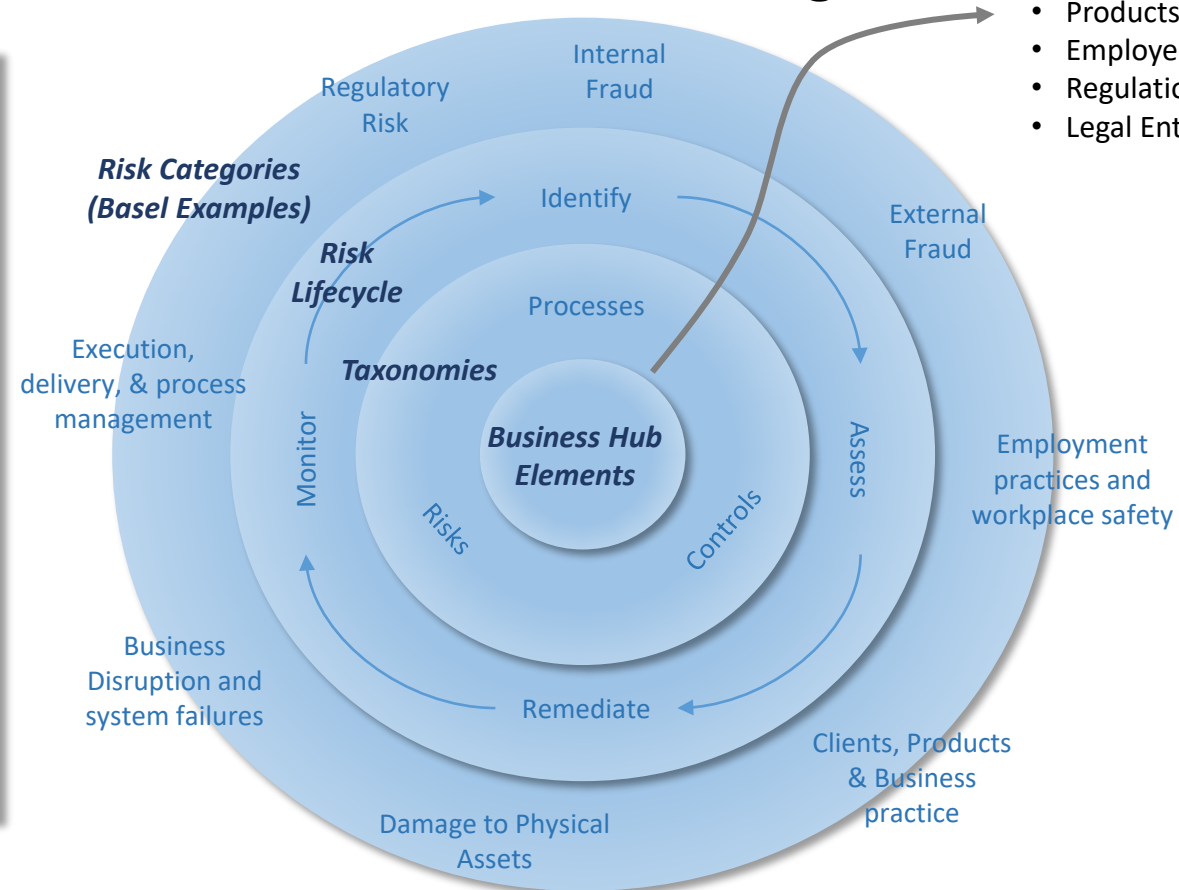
- Products
- Employe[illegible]
- Regulatio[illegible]
- Legal Ent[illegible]

Internal Fraud

Regulatory Risk

Risk Categories (Basel Examples)

Identify

External Fraud

Risk Lifecycle

Processes

Execution, delivery, & process management

Taxonomies

Monitor

Business Hub Elements

Assess

Employment practices and workplace safety

Risks

Controls

Business Disruption and system failures

Remediate

Clients, Products & Business practice

Damage to Physical Assets